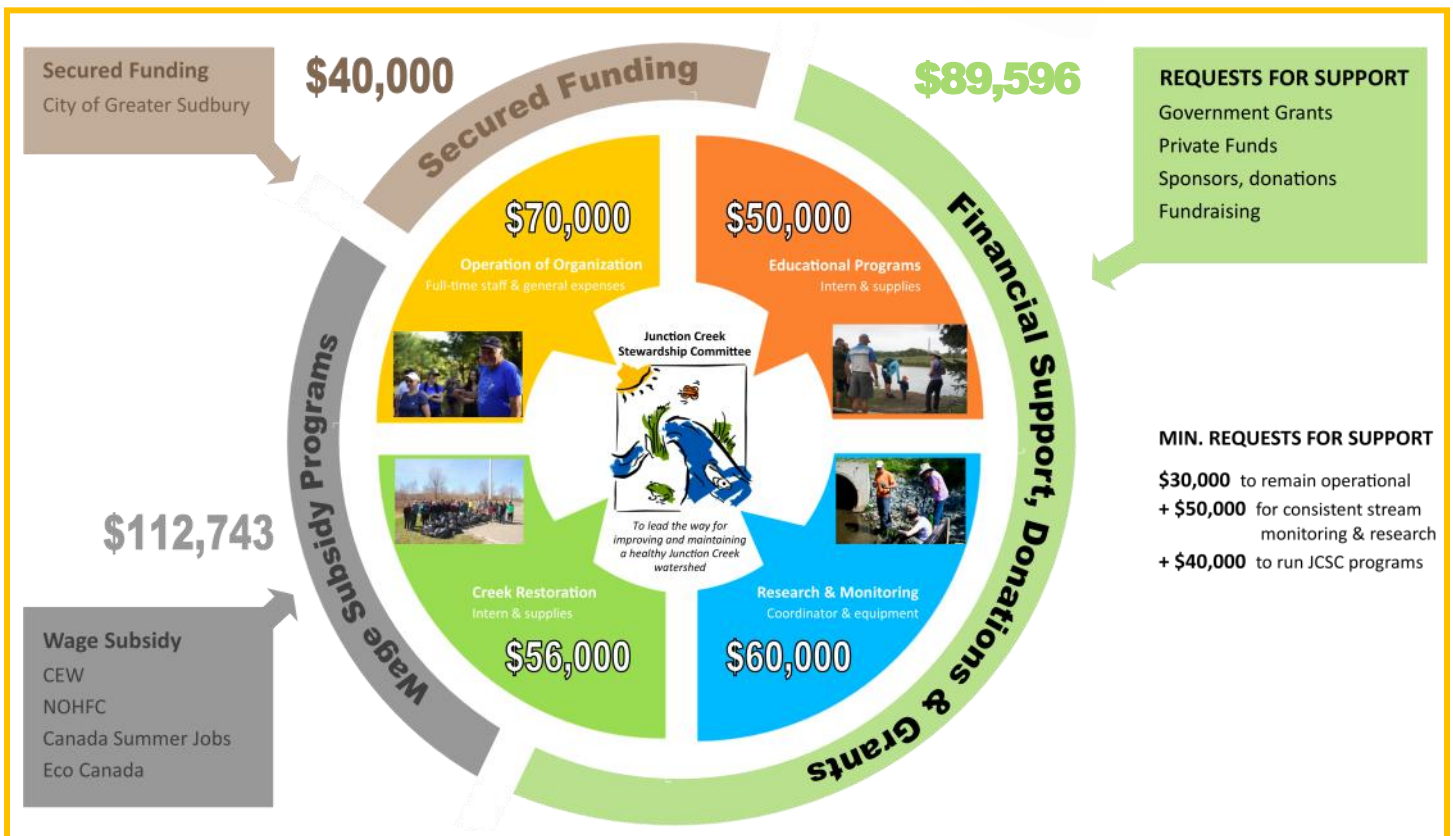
Secured Funding
City of Greater Sudbury

$40,000

Secured Funding

$89,596

REQUESTS FOR SUPPORT
Government Grants
Private Funds
Sponsors, donations
Fundraising

Financial Support, Donations & Grants

$70,000
Operation of Organization
Full-time staff & general expenses

$50,000
Educational Programs
Intern & supplies

Junction Creek Stewardship Committee

To lead the way for improving and maintaining a healthy Junction Creek watershed

Creek Restoration
Intern & supplies
$56,000

Research & Monitoring
Coordinator & equipment
$60,000

Wage Subsidy Programs

$112,743

Wage Subsidy
CEW
NOHFC
Canada Summer Jobs
Eco Canada

MIN. REQUESTS FOR SUPPORT
$30,000 to remain operational
+ $50,000 for consistent stream monitoring & research
+ $40,000 to run JCSC programs